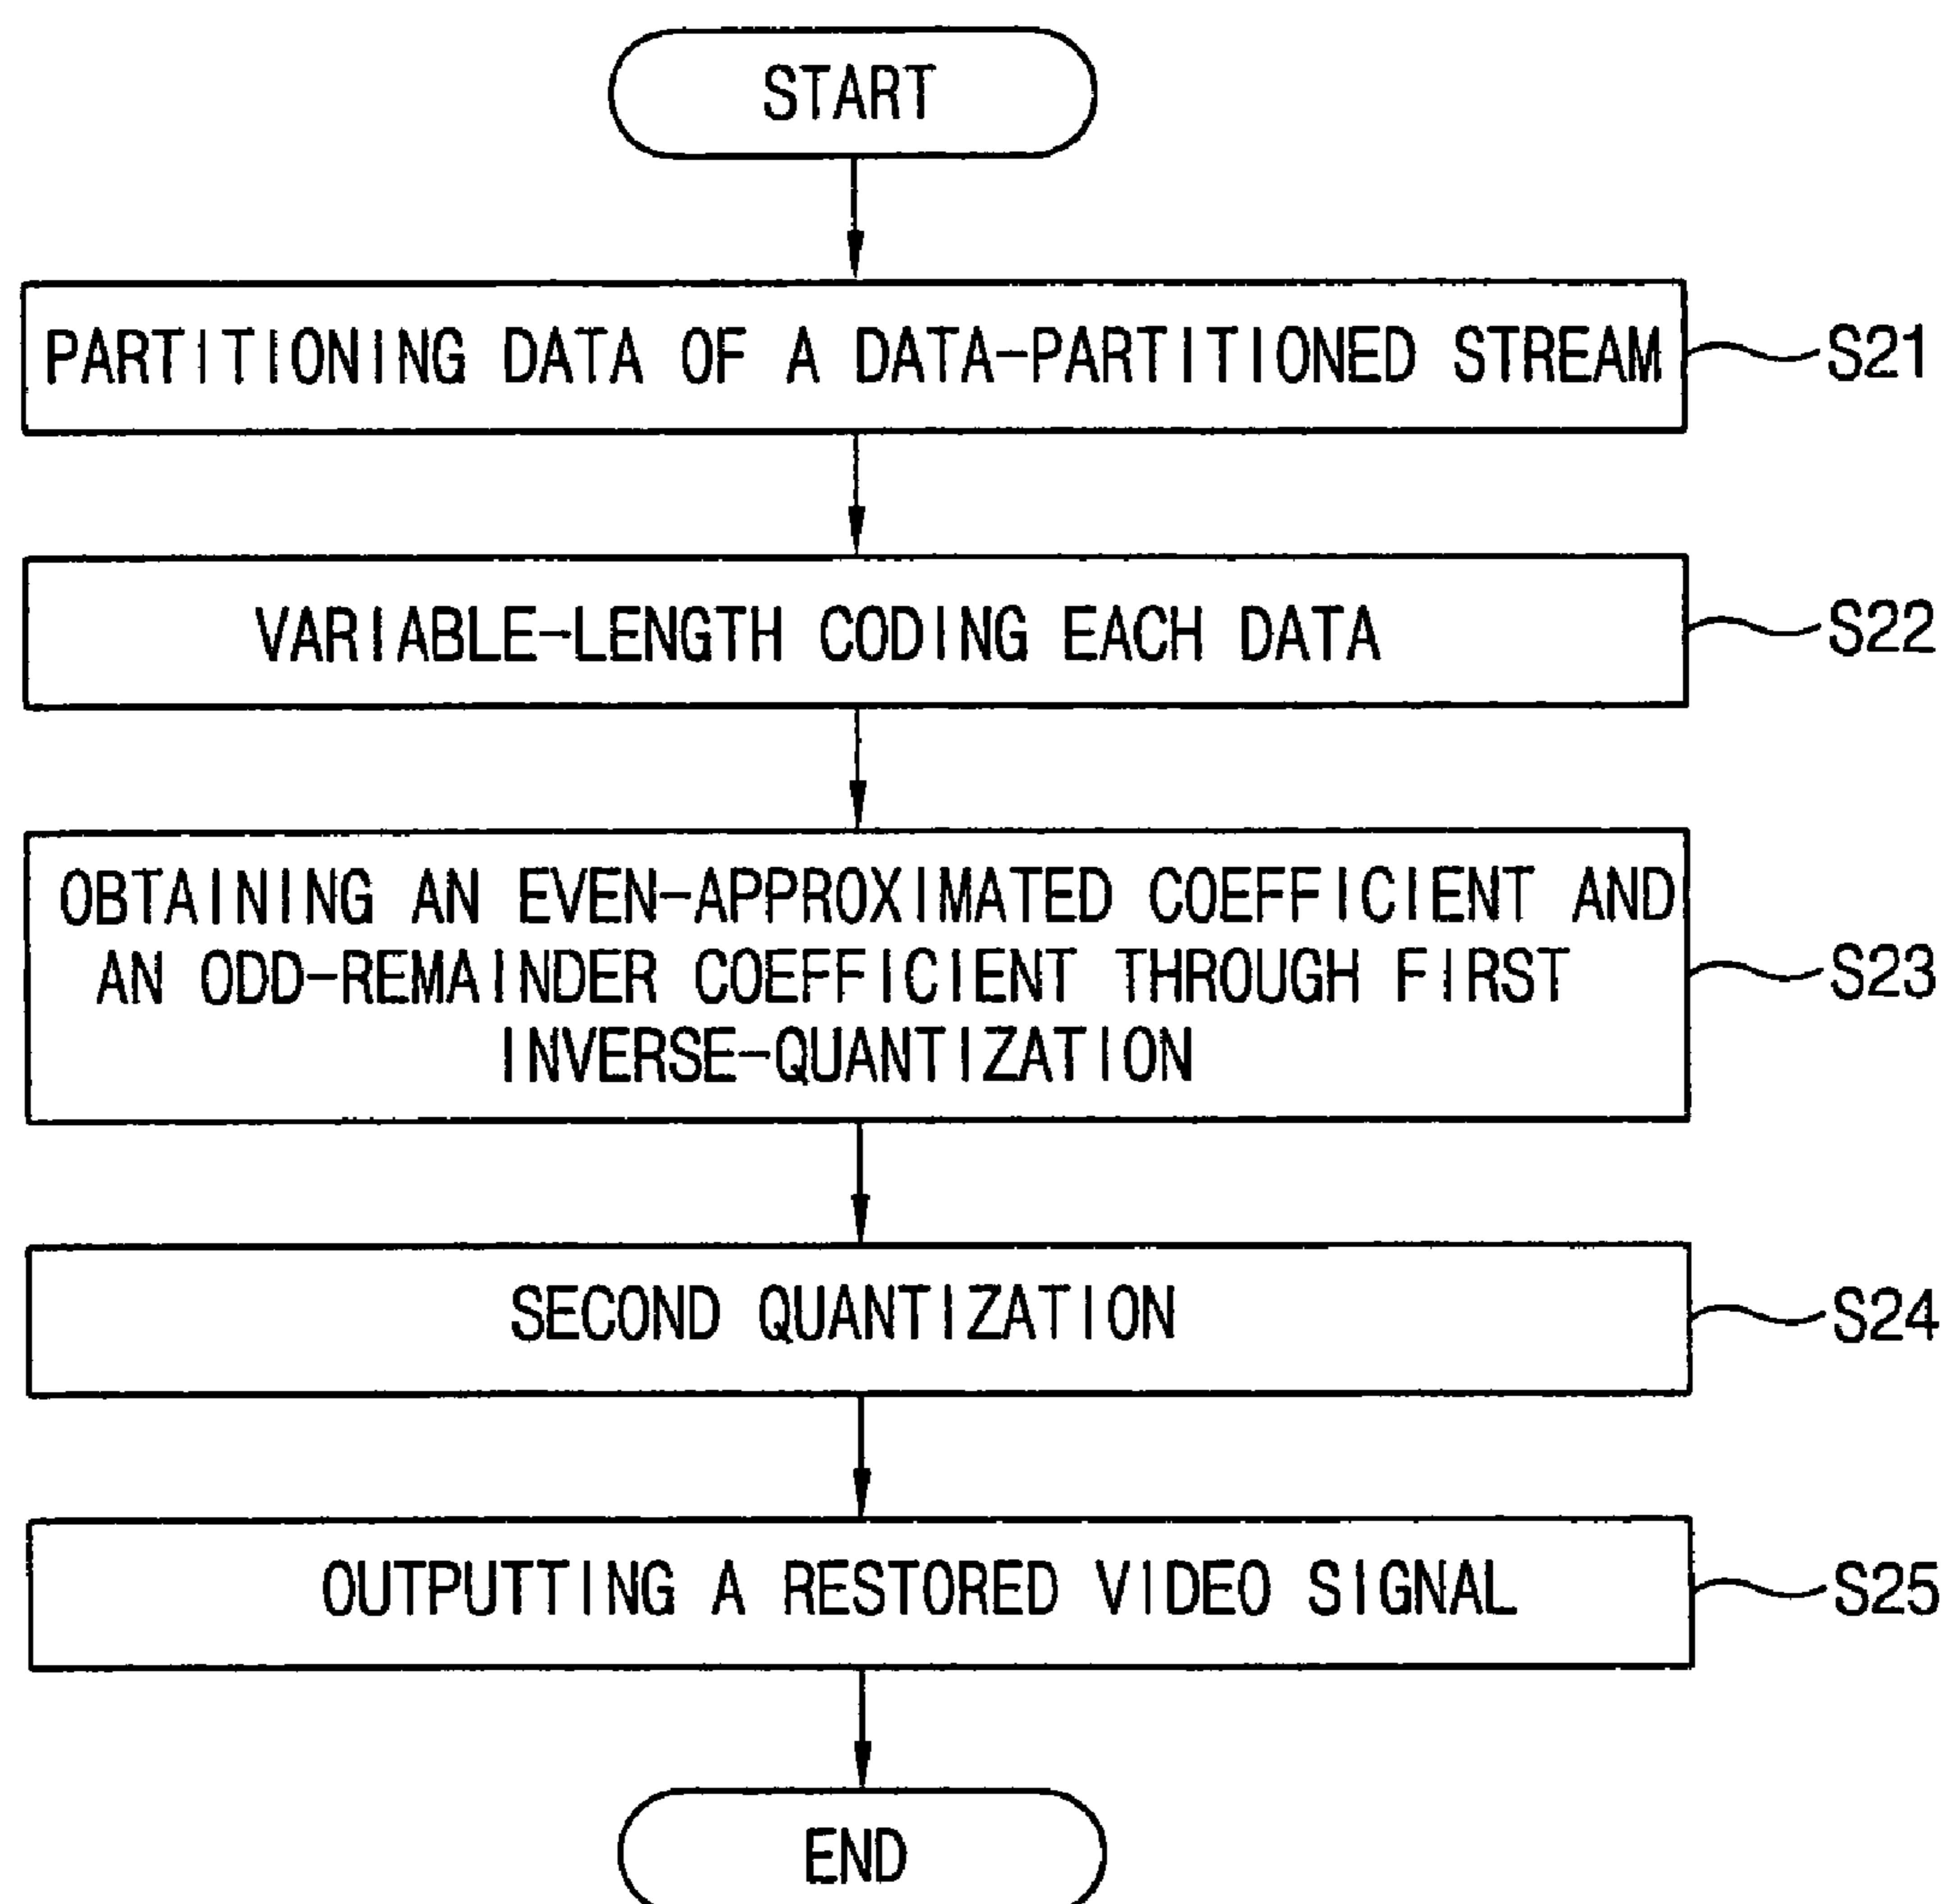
START

PARTITIONING DATA OF A DATA-PARTITIONED STREAM

S21

VARIABLE-LENGTH CODING EACH DATA

S22

OBTAINING AN EVEN-APPROXIMATED COEFFICIENT AND AN ODD-REMAINDER COEFFICIENT THROUGH FIRST INVERSE-QUANTIZATION

S23

SECOND QUANTIZATION

S24

OUTPUTTING A RESTORED VIDEO SIGNAL

S25

END